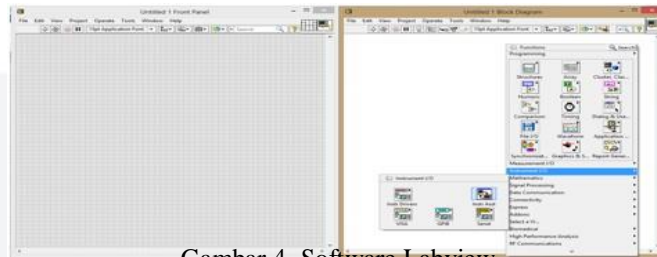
Untitled 1 Front Panel
File Edit View Project Operate Tools Window Help
15pt Application Font
Search

Untitled 1 Block Diagram
File Edit View Project Operate Tools Window Help
15pt Application Font

Functions
Search
Programming
Structures
Array
Cluster, Clas...
Numeric
Boolean
String
Comparison
Timing
Dialog & Use...
File I/O
Waveform
Application ...
Synchronizat...
Graphics & S...
Report Gener...
Measurement I/O
Instrument I/O
Mathematics
Signal Processing
Data Communication
Connectivity
Express
Addons
Select a VI...
Biomedical
High Performance Analysis
RF Communications

Instrument I/O
Instr Drivers
Instr Assist
VISA
GPIB
Serial

Gambar 4. Software Labview